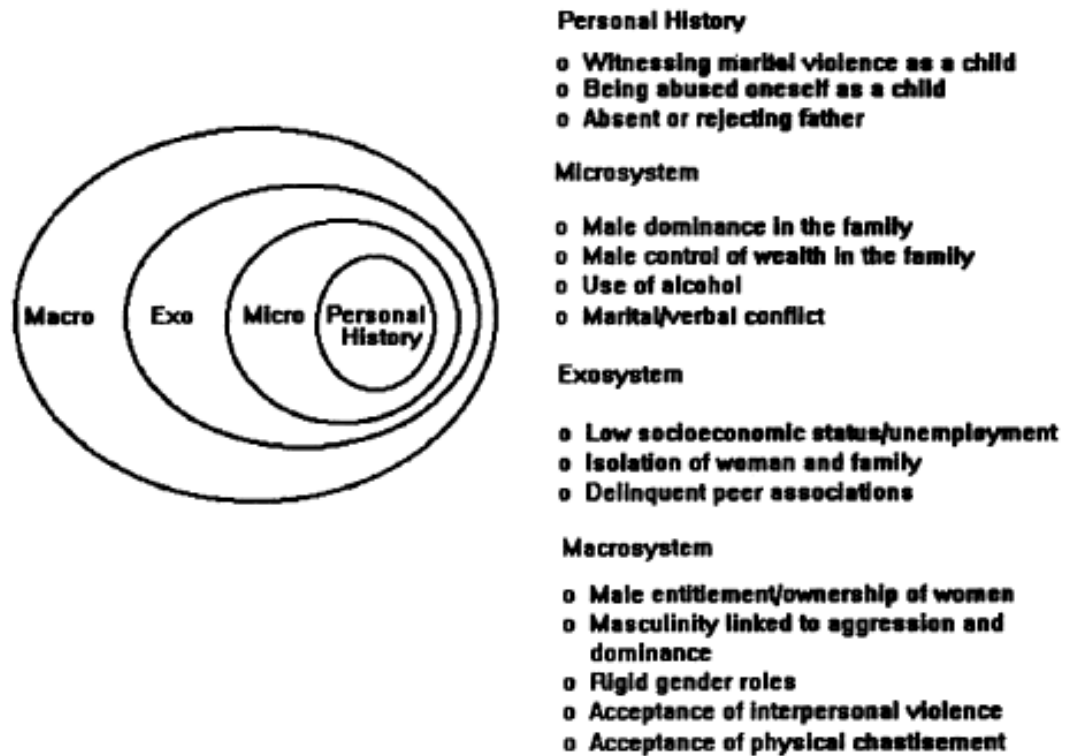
Macro

Exo

Micro

Personal History

Personal History

o Witnessing marital violence as a child
o Being abused oneself as a child
o Absent or rejecting father

Microsystem

o Male dominance in the family
o Male control of wealth in the family
o Use of alcohol
o Marital/verbal conflict

Exosystem

o Low socioeconomic status/unemployment
o Isolation of women and family
o Delinquent peer associations

Macrosystem

o Male entitlement/ownership of women
o Masculinity linked to aggression and dominance
o Rigid gender roles
o Acceptance of interpersonal violence
o Acceptance of physical chastisement